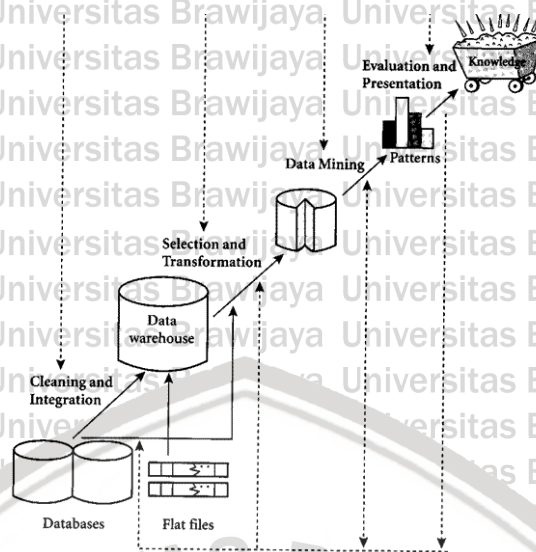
Universitas Brawijaya Universitas Brawijaya

Universitas Brawijaya Universitas Brawijaya

Universitas Brawijaya Universitas Brawijaya

Universitas Brawijaya Universitas Brawijaya

Universitas Brawijaya Universitas Brawijaya

Universitas Brawijaya Universitas Brawijaya

Universitas Brawijaya Universitas Brawijaya

Universitas Brawijaya Universitas Brawijaya

Evaluation and Presentation

Knowledge

Patterns

Data Mining

Selection and Transformation

Data warehouse

Cleaning and Integration

Databases

Flat files